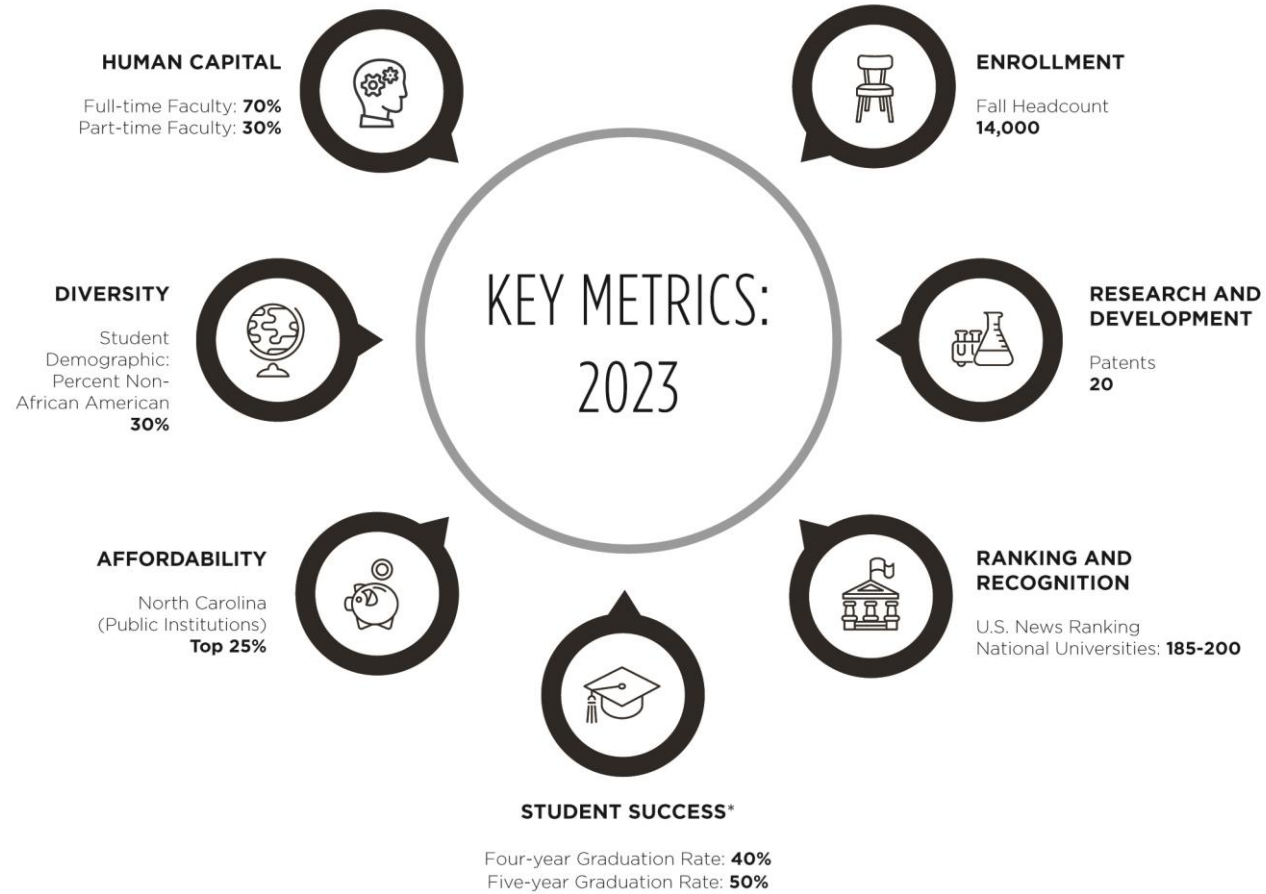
KEY METRICS: 2023

HUMAN CAPITAL

Full-time Faculty: **70%**
Part-time Faculty: **30%**

ENROLLMENT

Fall Headcount
**14,000**

DIVERSITY

Student Demographic: Percent Non-African American
**30%**

RESEARCH AND DEVELOPMENT

Patents
**20**

AFFORDABILITY

North Carolina (Public Institutions)
**Top 25%**

RANKING AND RECOGNITION

U.S. News Ranking
National Universities: **185-200**

STUDENT SUCCESS*

Four-year Graduation Rate: **40%**
Five-year Graduation Rate: **50%**